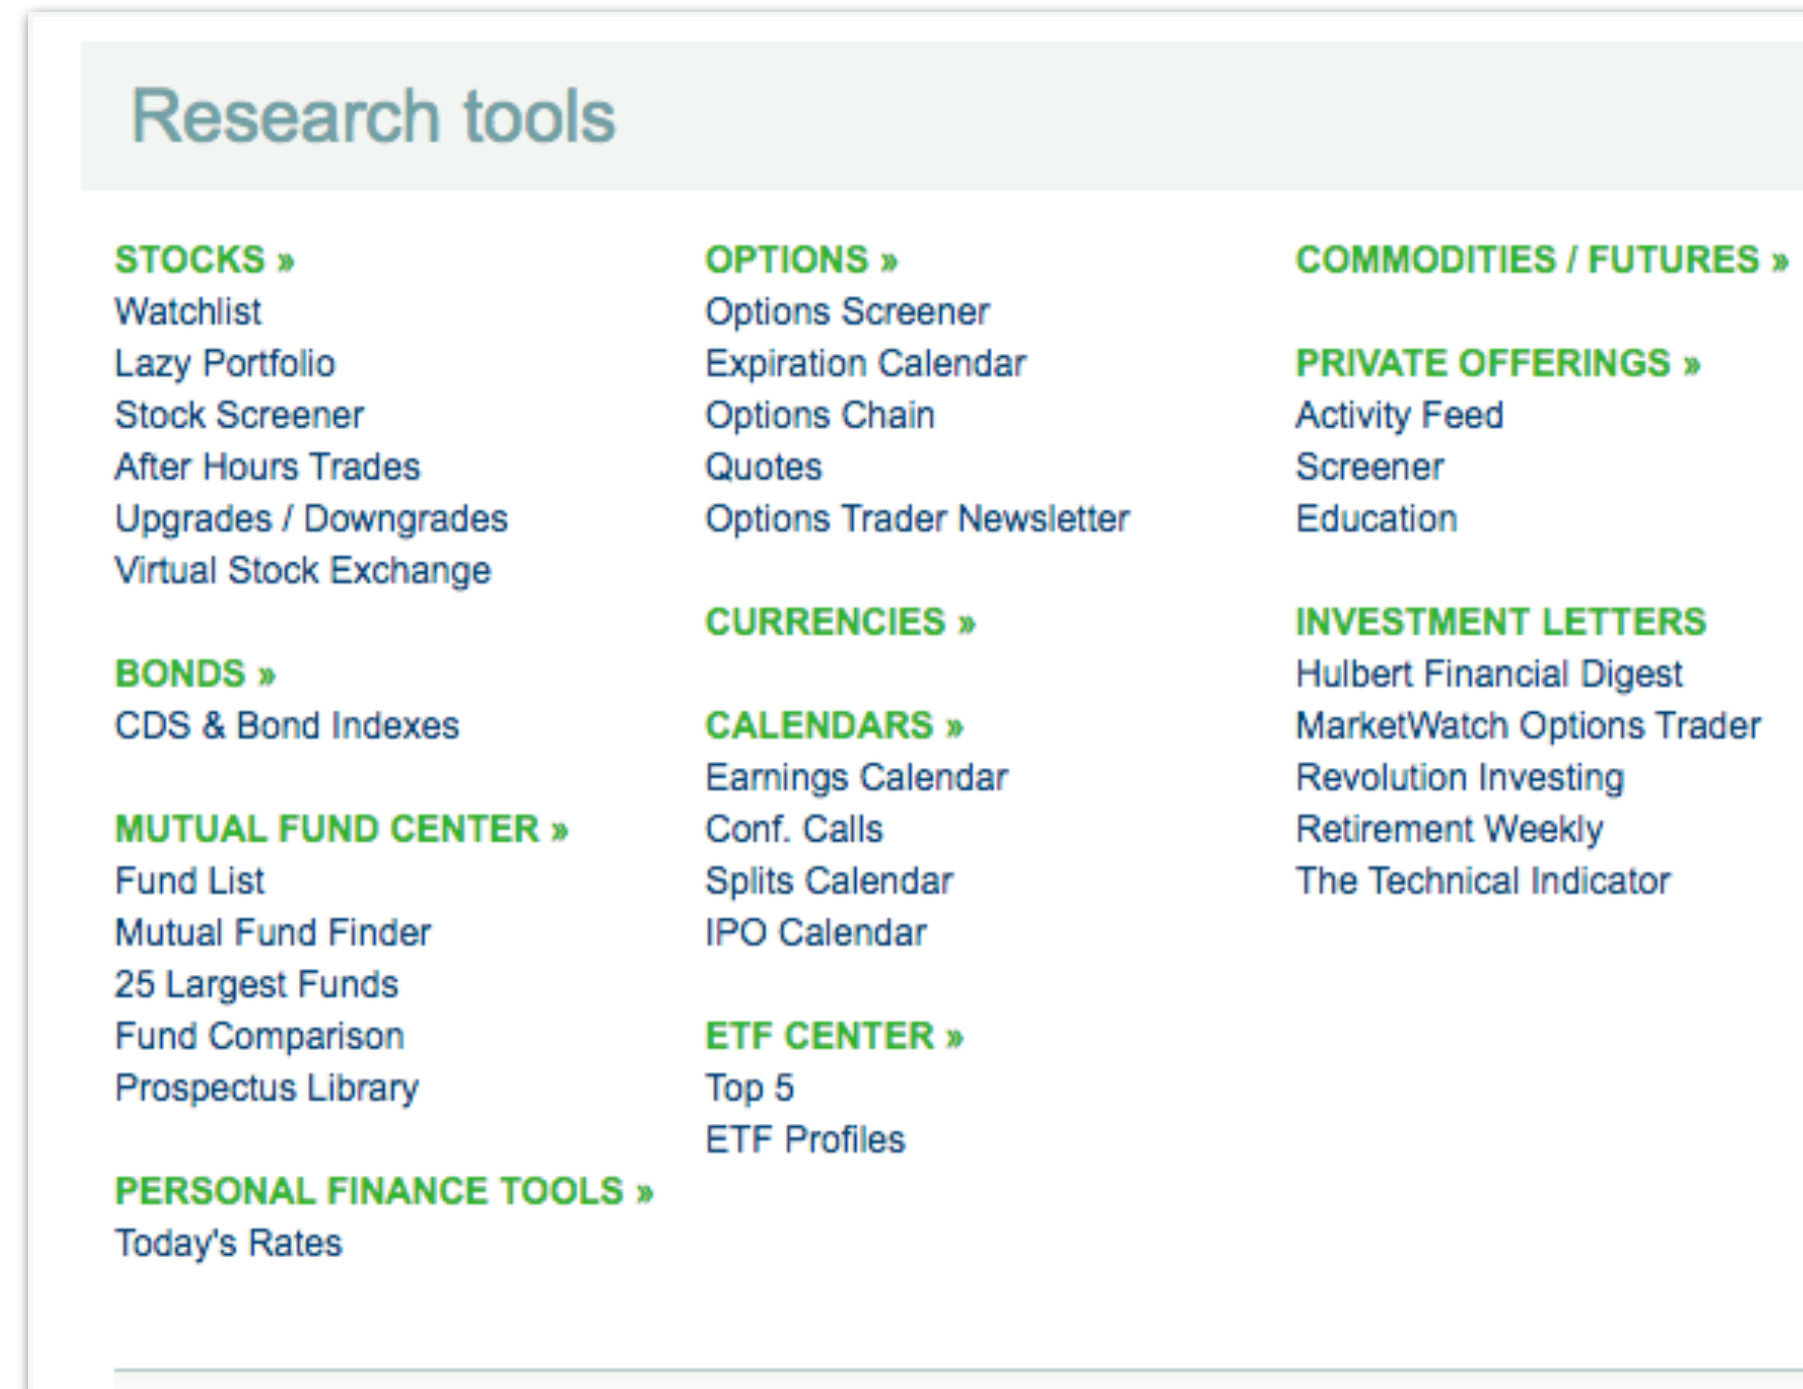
Research tools

STOCKS »
Watchlist
Lazy Portfolio
Stock Screener
After Hours Trades
Upgrades / Downgrades
Virtual Stock Exchange

BONDS »
CDS & Bond Indexes

MUTUAL FUND CENTER »
Fund List
Mutual Fund Finder
25 Largest Funds
Fund Comparison
Prospectus Library

PERSONAL FINANCE TOOLS »
Today's Rates

OPTIONS »
Options Screener
Expiration Calendar
Options Chain
Quotes
Options Trader Newsletter

CURRENCIES »

CALENDARS »
Earnings Calendar
Conf. Calls
Splits Calendar
IPO Calendar

ETF CENTER »
Top 5
ETF Profiles

COMMODITIES / FUTURES »

PRIVATE OFFERINGS »
Activity Feed
Screener
Education

INVESTMENT LETTERS
Hulbert Financial Digest
MarketWatch Options Trader
Revolution Investing
Retirement Weekly
The Technical Indicator